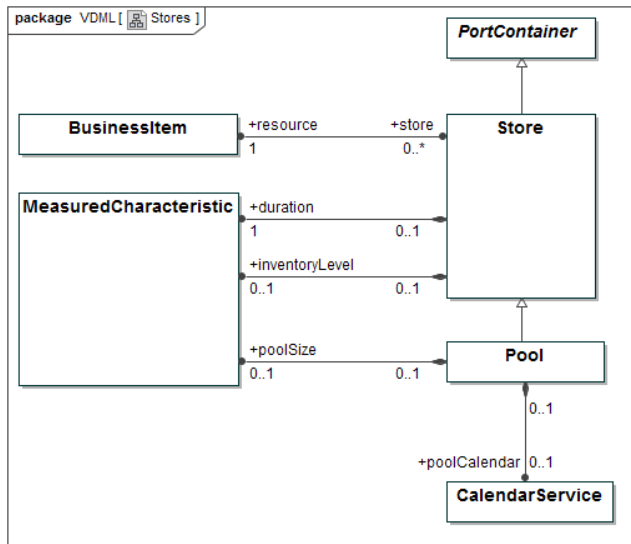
package VDML [ Stores ]

PortContainer

BusinessItem

+resource
1

+store
0..*

Store

MeasuredCharacteristic

+duration
1

0..1

+inventoryLevel
0..1

0..1

+poolSize
0..1

0..1

Pool

0..1

+poolCalendar
0..1

CalendarService